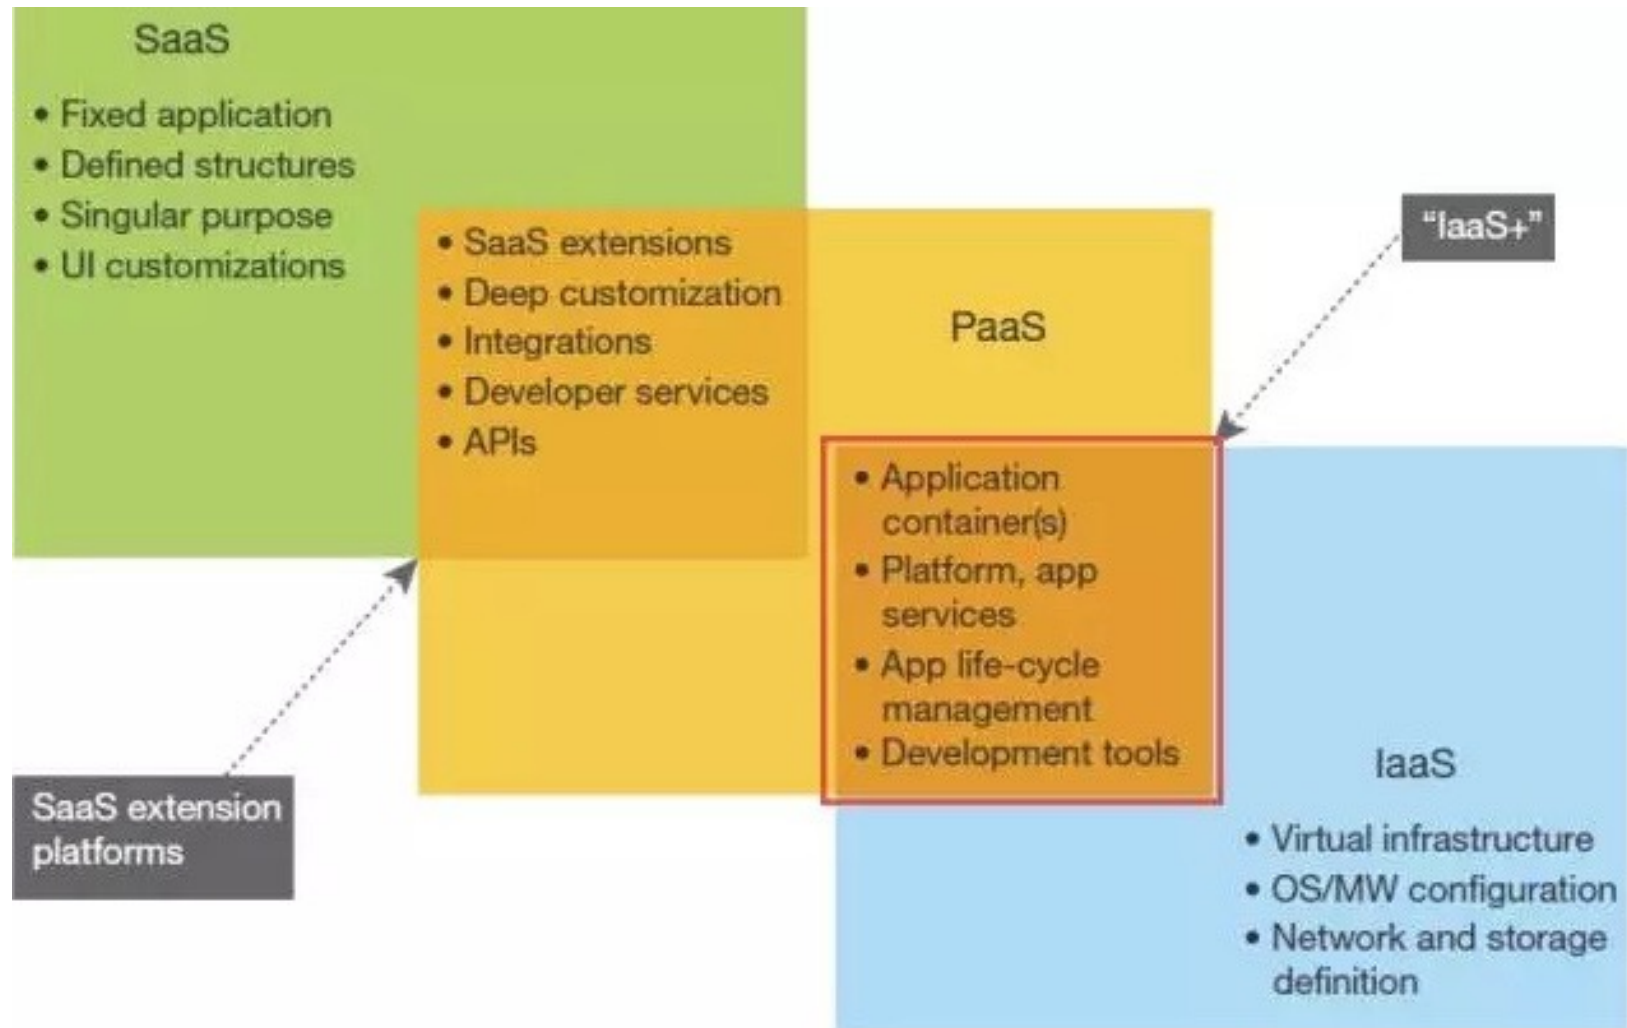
SaaS

• Fixed application
• Defined structures
• Singular purpose
• UI customizations

• SaaS extensions
• Deep customization
• Integrations
• Developer services
• APIs

PaaS

"IaaS+"

• Application container(s)
• Platform, app services
• App life-cycle management
• Development tools

SaaS extension platforms

IaaS

• Virtual infrastructure
• OS/MW configuration
• Network and storage definition